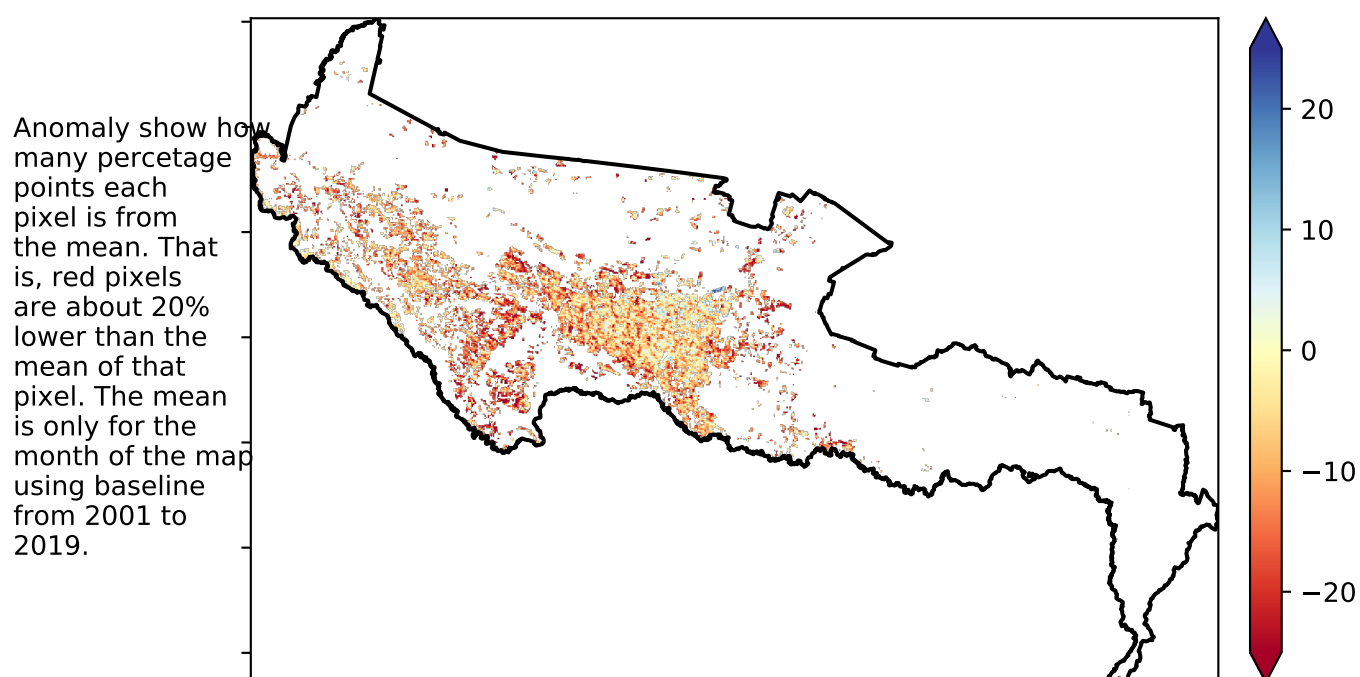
Anomaly show how many percetage points each pixel is from the mean. That is, red pixels are about 20% lower than the mean of that pixel. The mean is only for the month of the map using baseline from 2001 to 2019.

20
10
0
−10
−20